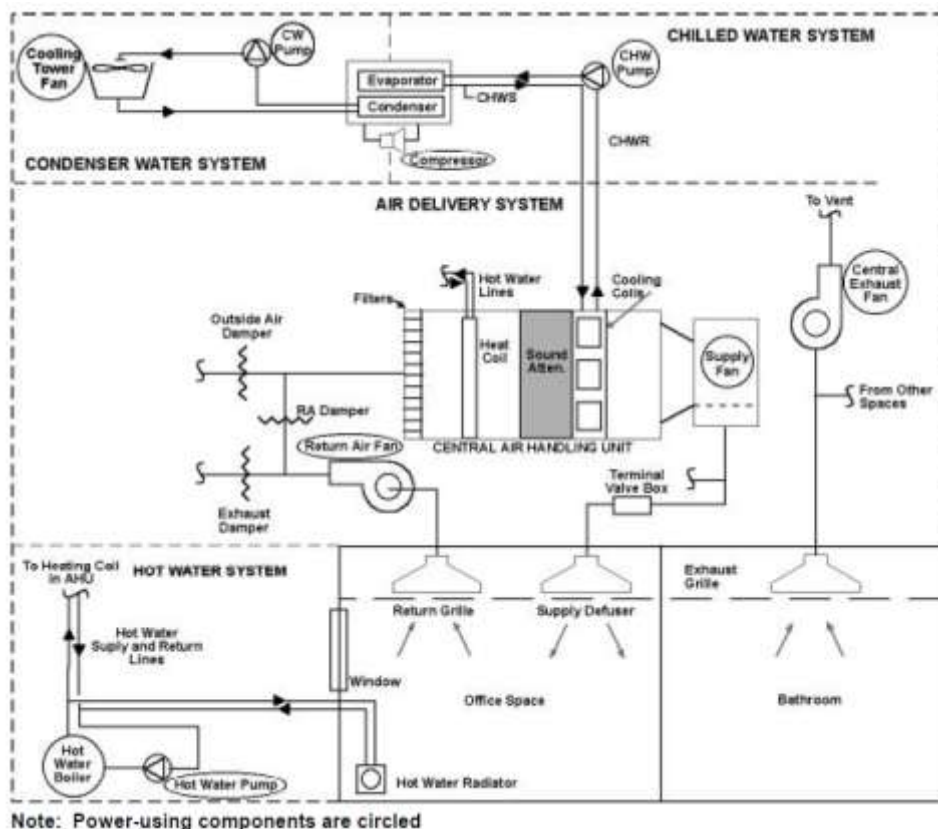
Cooling Tower Fan

CW Pump

Evaporator

Condenser

CHWS

Compressor

CHW Pump

CHILLED WATER SYSTEM

CHWR

CONDENSER WATER SYSTEM

AIR DELIVERY SYSTEM

To Vent

Central Exhaust Fan

Hot Water Lines

Cooling Coils

Filters

Outside Air Damper

Heat Coil

Sound Atten.

Supply Fan

From Other Spaces

RA Damper

Return Air Fan

CENTRAL AIR HANDLING UNIT

Terminal Valve Box

Exhaust Damper

To Heating Coil in AHU

HOT WATER SYSTEM

Exhaust Grille

Return Grille

Supply Defuser

Hot Water Supply and Return Lines

Window

Office Space

Bathroom

Hot Water Boiler

Hot Water Pump

Hot Water Radiator

Note: Power-using components are circled